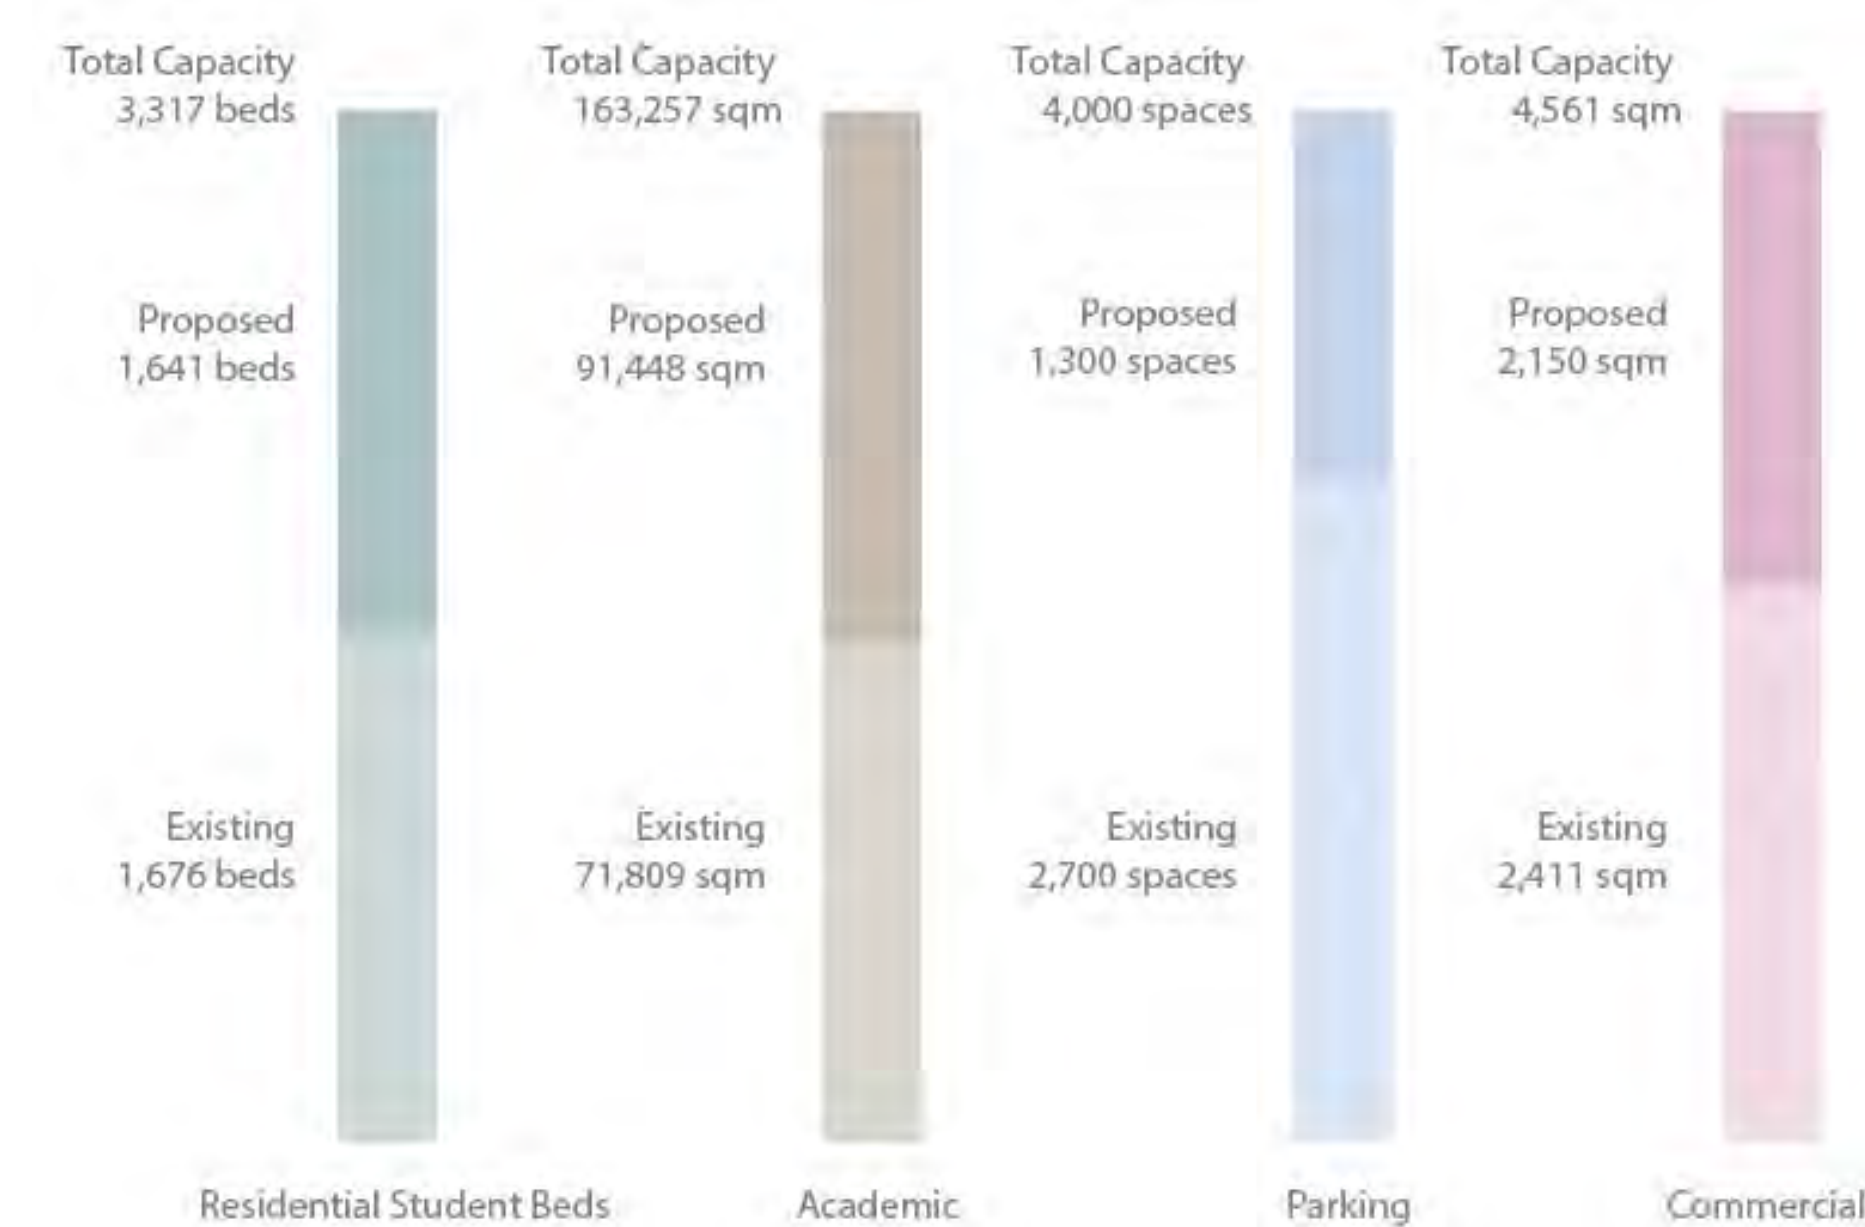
Total Capacity
3,317 beds

Proposed
1,641 beds

Existing
1,676 beds

Residential Student Beds

Total Capacity
163,257 sqm

Proposed
91,448 sqm

Existing
71,809 sqm

Academic

Total Capacity
4,000 spaces

Proposed
1,300 spaces

Existing
2,700 spaces

Parking

Total Capacity
4,561 sqm

Proposed
2,150 sqm

Existing
2,411 sqm

Commercial